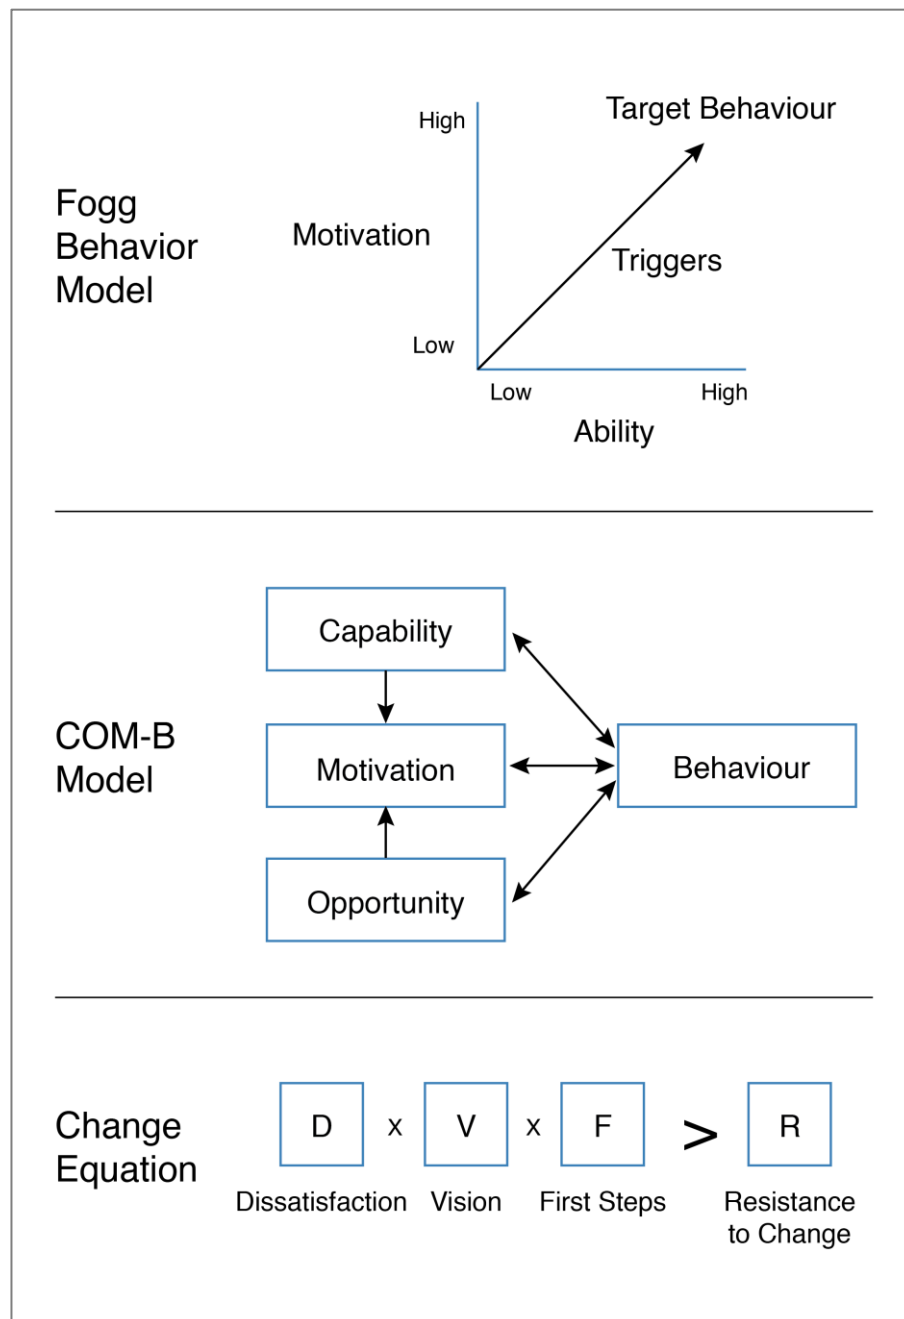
Fogg Behavior Model

High

Motivation

Low

Target Behaviour

Triggers

Low

High

Ability

COM-B Model

Capability

Motivation

Opportunity

Behaviour

Change Equation

D x V x F > R

Dissatisfaction Vision First Steps Resistance to Change